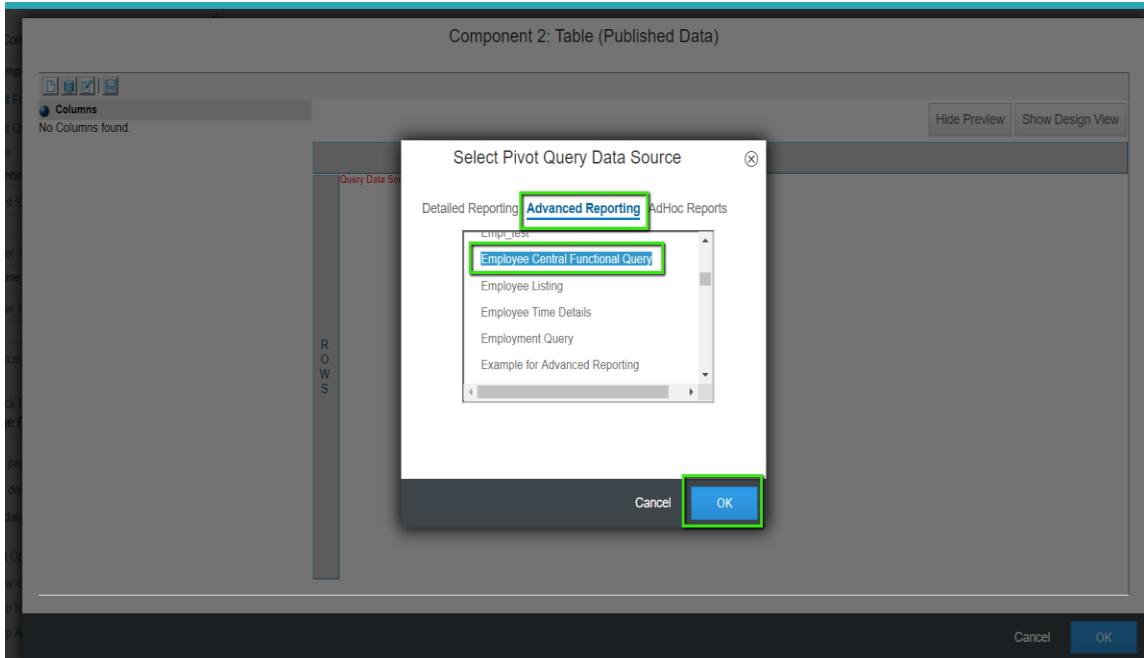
Component 2: Table (Published Data)

Columns
No Columns found.

Hide Preview
Show Design View

Query Data So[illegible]

R
O
W
S

Select Pivot Query Data Source

Detailed Reporting
Advanced Reporting
AdHoc Reports

Empl_test
Employee Central Functional Query
Employee Listing
Employee Time Details
Employment Query
Example for Advanced Reporting

Cancel
OK

Cancel
OK